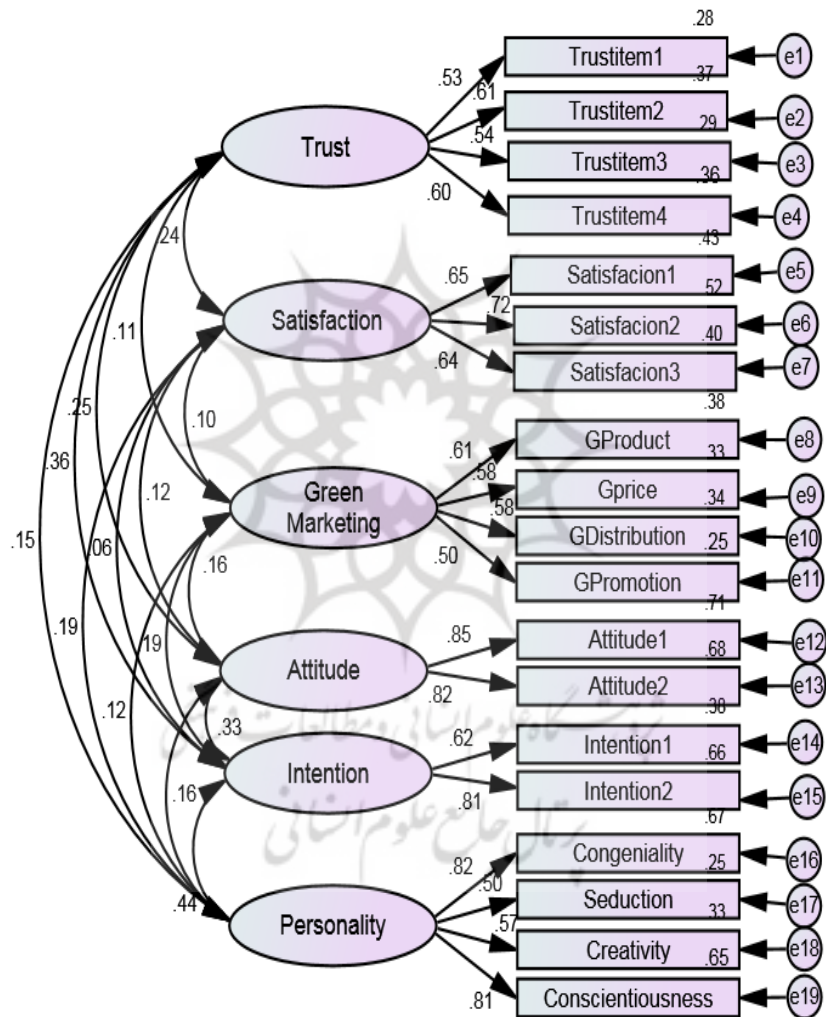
.28
Trustitem1
.37
Trustitem2
.29
Trustitem3
.36
Trustitem4
.43
Satisfacion1
.52
Satisfacion2
.40
Satisfacion3
.38
GProduct
.33
Gprice
.34
GDistribution
.25
GPromotion
.71
Attitude1
.68
Attitude2
.38
Intention1
.66
Intention2
.67
Congeniality
.25
Seduction
.33
Creativity
.65
Conscientiousness

e1
e2
e3
e4
e5
e6
e7
e8
e9
e10
e11
e12
e13
e14
e15
e16
e17
e18
e19

Trust
.53
.61
.54
.60

Satisfaction
.65
.72
.64

Green Marketing
.61
.58
.58
.50

Attitude
.85
.82

Intention
.62
.81

Personality
.82
.50
.57
.81

.24
.11
.25
.36
.15
.10
.12
.06
.19
.16
19
.12
.33
.16
.44